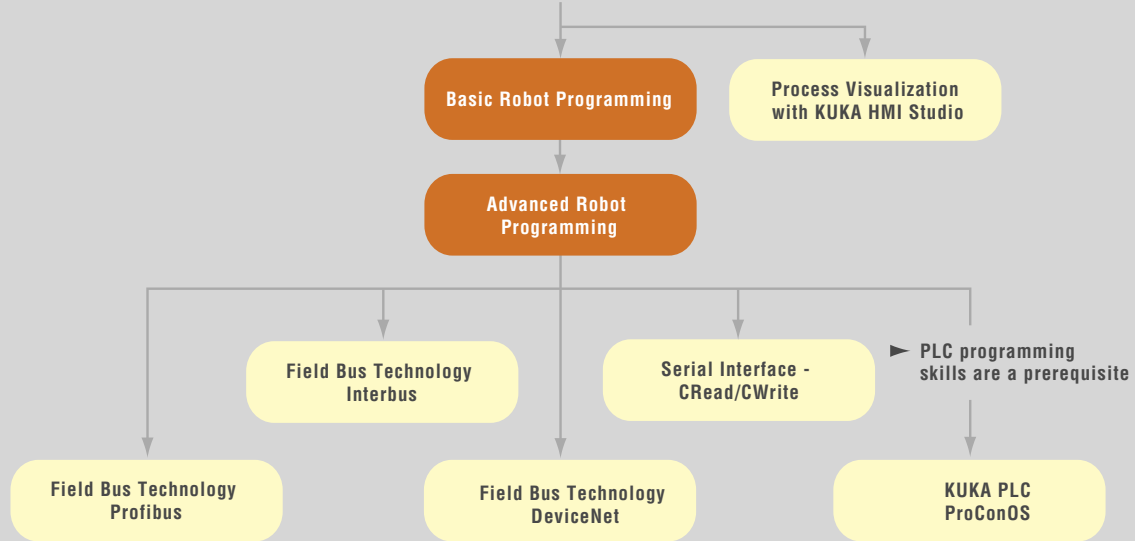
Basic Robot Programming

Process Visualization with KUKA HMI Studio

Advanced Robot Programming

Field Bus Technology Interbus

Serial Interface - CRead/CWrite

► PLC programming skills are a prerequisite

Field Bus Technology Profibus

Field Bus Technology DeviceNet

KUKA PLC ProConOS